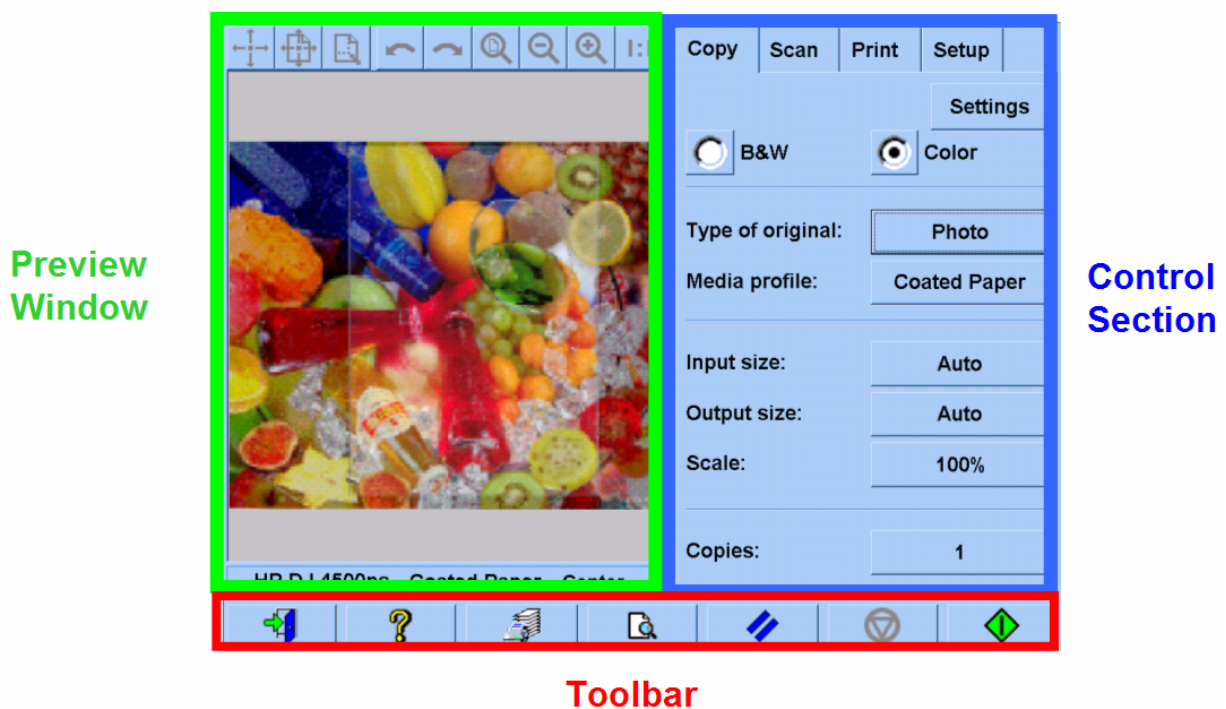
Preview Window

1:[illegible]

HP DJ 4500ps Coated Paper Center

Copy
Scan
Print
Setup

Settings

B&W
Color

Type of original: Photo
Media profile: Coated Paper

Input size: Auto
Output size: Auto
Scale: 100%

Copies: 1

Control Section

Toolbar